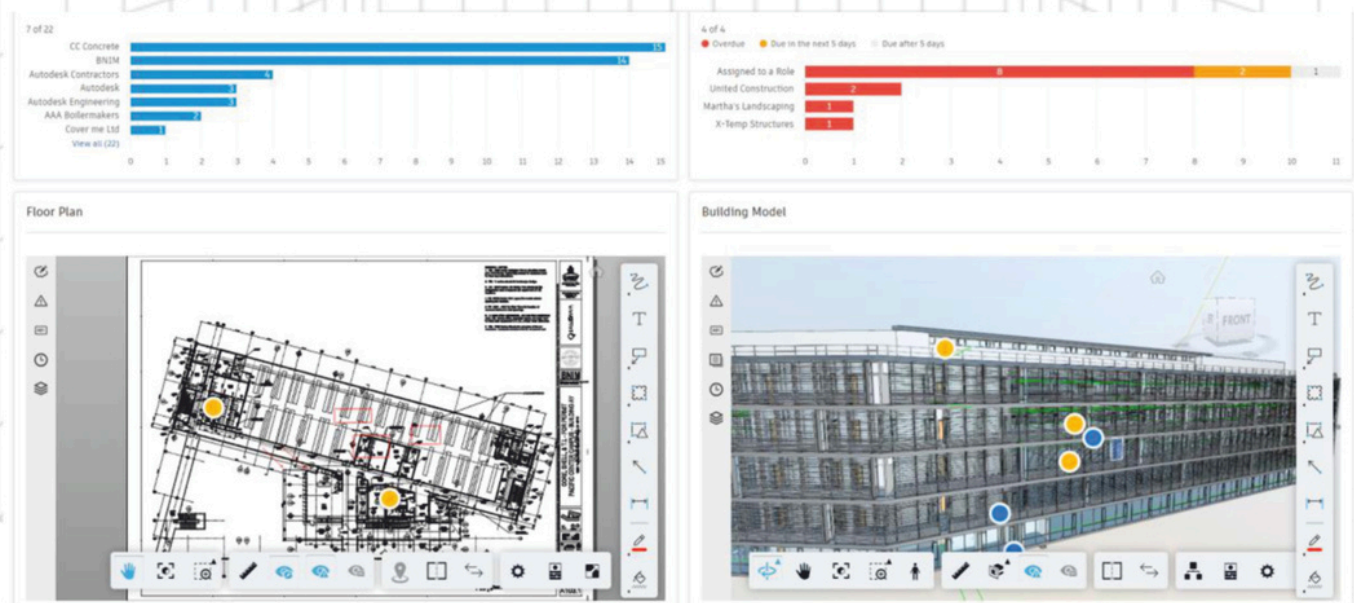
7 of 22

CC Concrete 15
BNIM 14
Autodesk Contractors 4
Autodesk 3
Autodesk Engineering 3
AAA Boilermakers 2
Cover me Ltd 1
View all (22)

0 1 2 3 4 5 6 7 8 9 10 11 12 13 14 15

4 of 4

Overdue Due in the next 5 days Due after 5 days

Assigned to a Role 8 2 1
United Construction 2
Martha's Landscaping 1
X-Temp Structures 1

0 1 2 3 4 5 6 7 8 9 10 11

Floor Plan

Building Model

FRONT